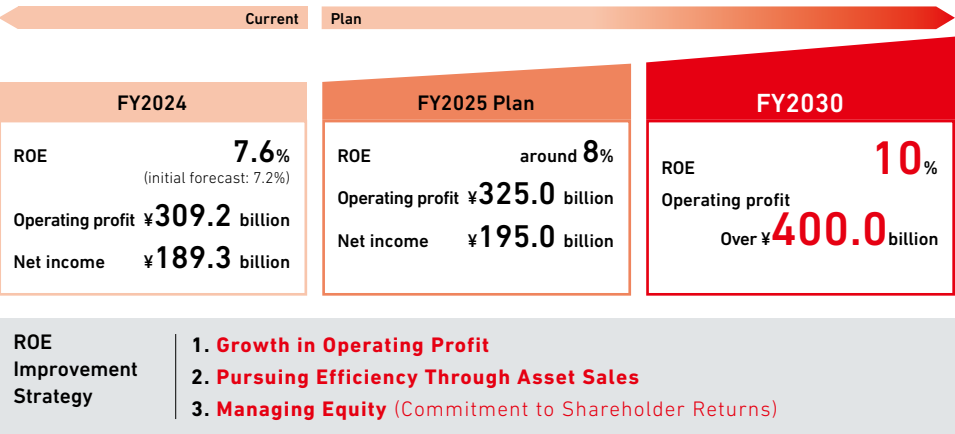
Current

Plan

FY2024

ROE 7.6%
(initial forecast: 7.2%)

Operating profit ¥309.2 billion

Net income ¥189.3 billion

FY2025 Plan

ROE around 8%

Operating profit ¥325.0 billion

Net income ¥195.0 billion

FY2030

ROE 10%

Operating profit
Over ¥400.0 billion

ROE Improvement Strategy

1. Growth in Operating Profit
2. Pursuing Efficiency Through Asset Sales
3. Managing Equity (Commitment to Shareholder Returns)